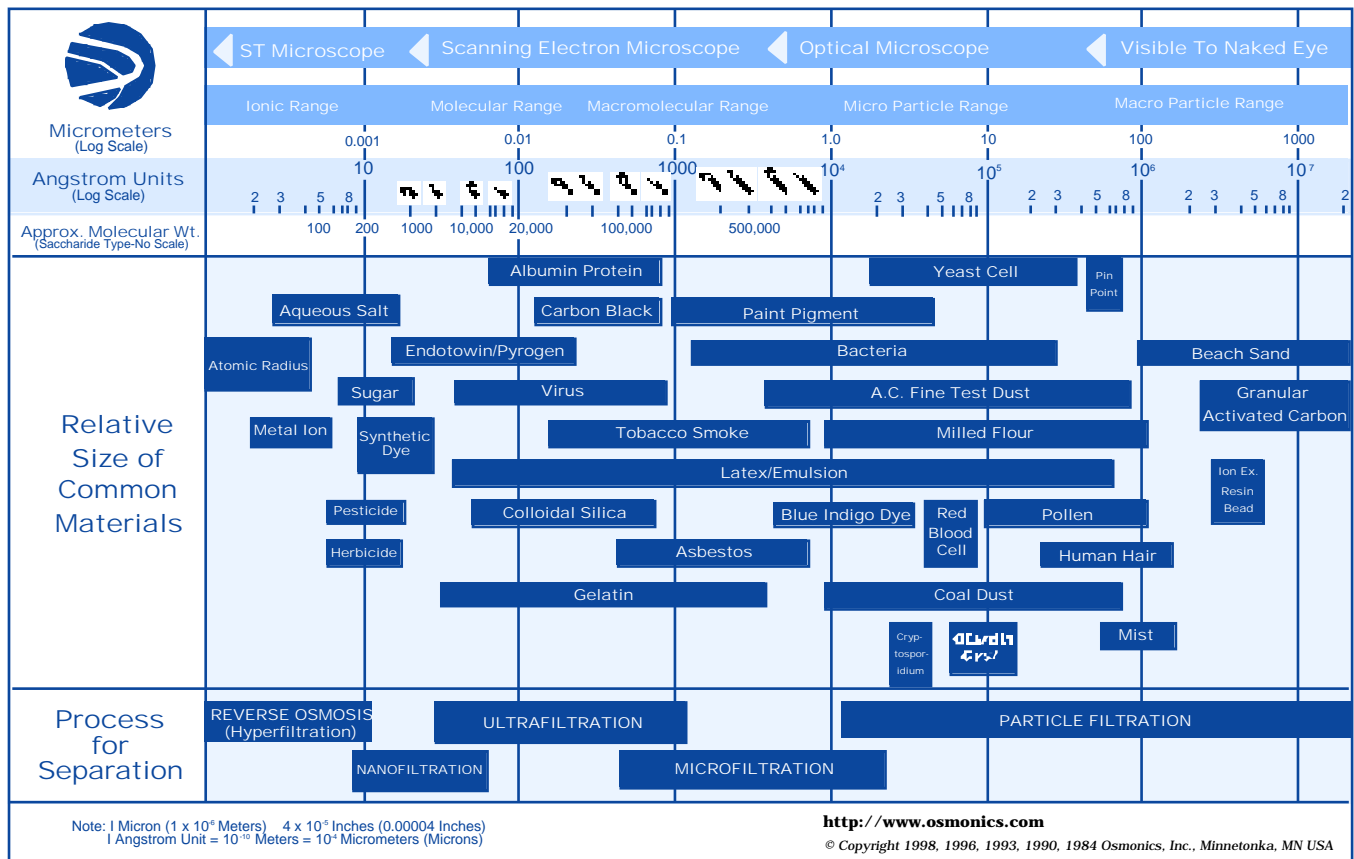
ST Microscope | Scanning Electron Microscope | Optical Microscope | Visible To Naked Eye

Ionic Range | Molecular Range | Macromolecular Range | Micro Particle Range | Macro Particle Range

Micrometers (Log Scale): 0.001 | 0.01 | 0.1 | 1.0 | 10 | 100 | 1000

Angstrom Units (Log Scale): 2 3 5 8 10 | 100 | 1000 | $10^4$ 2 3 5 8 | $10^5$ 2 3 5 8 | $10^6$ 2 3 5 8 | $10^7$ 2

Approx. Molecular Wt. (Saccharide Type-No Scale): 100 | 200 | 1000 | 10,000 | 20,000 | 100,000 | 500,000

Relative Size of Common Materials

Albumin Protein
Yeast Cell
Pin Point
Aqueous Salt
Carbon Black
Paint Pigment
Atomic Radius
Endotowin/Pyrogen
Bacteria
Beach Sand
Sugar
Virus
A.C. Fine Test Dust
Granular Activated Carbon
Metal Ion
Synthetic Dye
Tobacco Smoke
Milled Flour
Latex/Emulsion
Ion Ex. Resin Bead
Pesticide
Colloidal Silica
Blue Indigo Dye
Red Blood Cell
Pollen
Herbicide
Asbestos
Human Hair
Gelatin
Coal Dust
Mist
Cryp-tospor-idium
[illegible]

Process for Separation

REVERSE OSMOSIS (Hyperfiltration)
ULTRAFILTRATION
PARTICLE FILTRATION
NANOFILTRATION
MICROFILTRATION

Note: I Micron (1 x $10^{6}$ Meters) 4 x $10^{-5}$ Inches (0.00004 Inches)
I Angstrom Unit = $10^{-10}$ Meters = $10^{4}$ Micrometers (Microns)

http://www.osmonics.com
© Copyright 1998, 1996, 1993, 1990, 1984 Osmonics, Inc., Minnetonka, MN USA